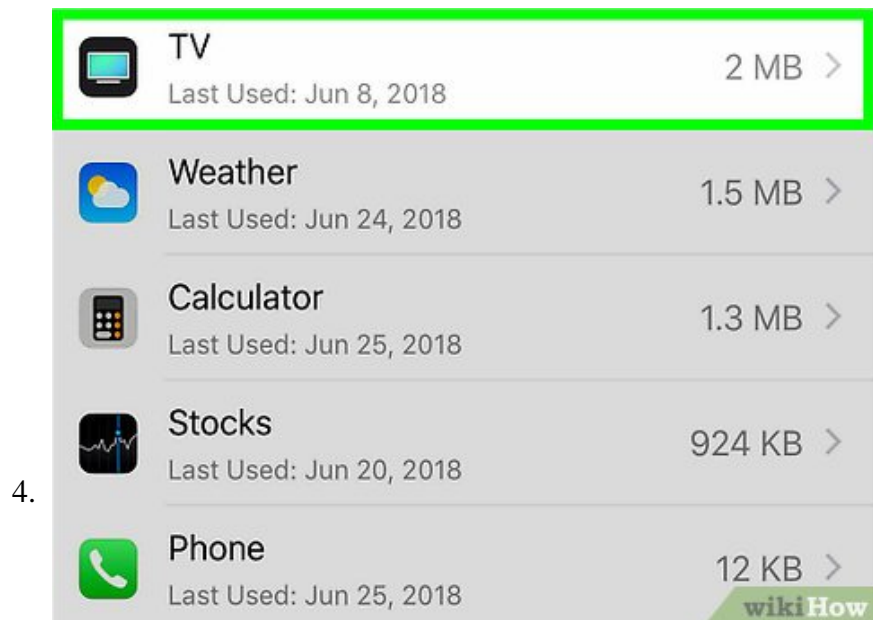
4.

TV
Last Used: Jun 8, 2018
2 MB >

Weather
Last Used: Jun 24, 2018
1.5 MB >

Calculator
Last Used: Jun 25, 2018
1.3 MB >

Stocks
Last Used: Jun 20, 2018
924 KB >

Phone
Last Used: Jun 25, 2018
12 KB >

wikiHow